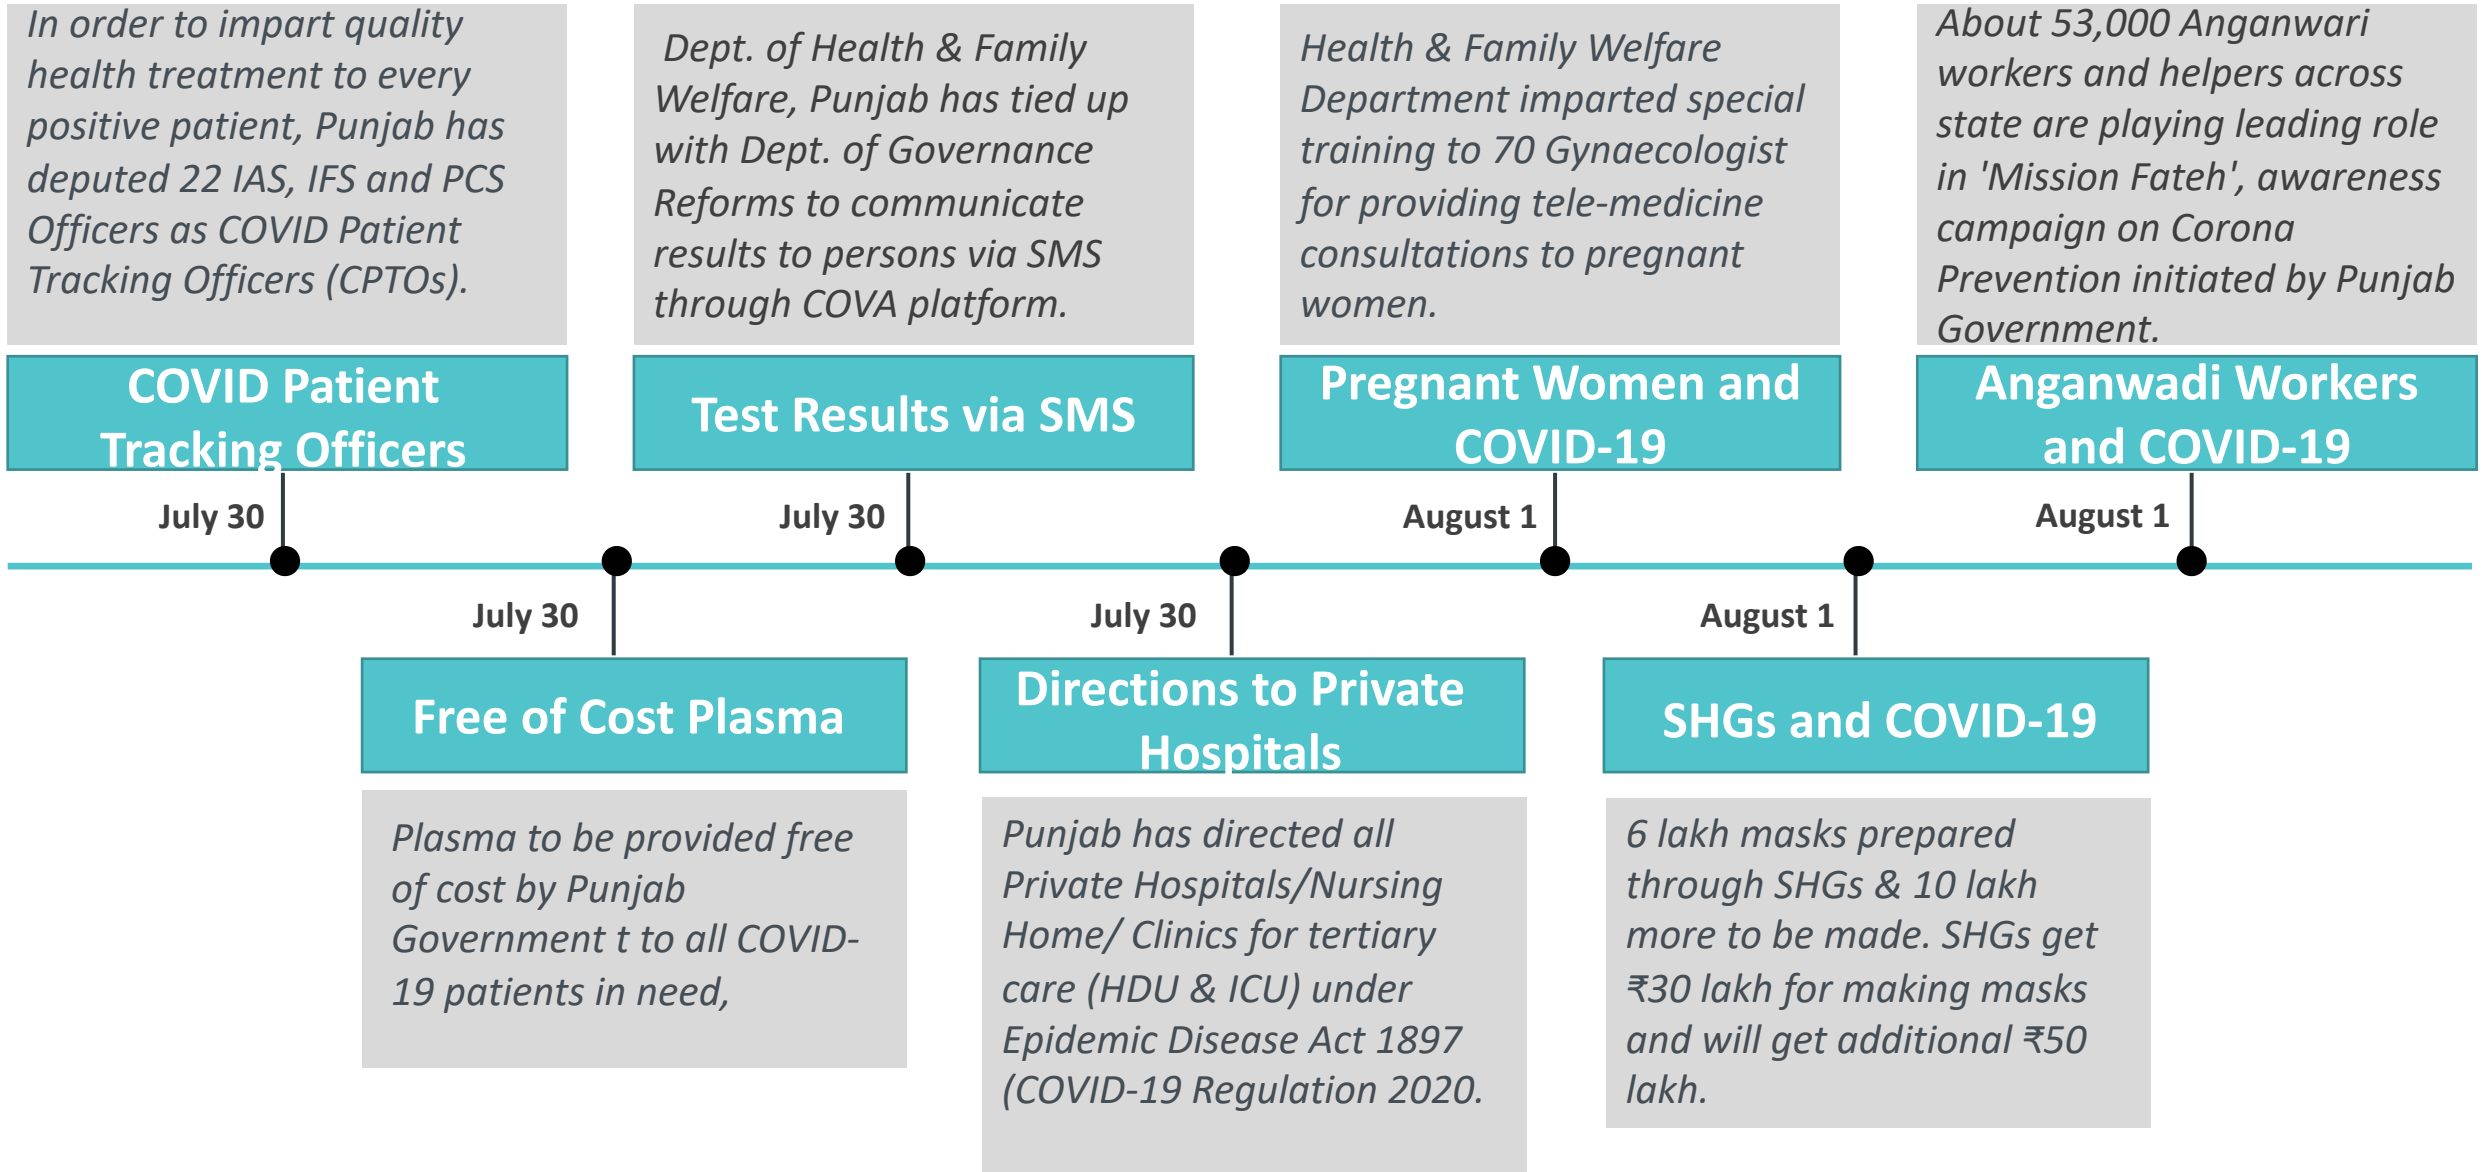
In order to impart quality health treatment to every positive patient, Punjab has deputed 22 IAS, IFS and PCS Officers as COVID Patient Tracking Officers (CPTOs).

COVID Patient Tracking Officers

July 30

Dept. of Health & Family Welfare, Punjab has tied up with Dept. of Governance Reforms to communicate results to persons via SMS through COVA platform.

Test Results via SMS

July 30

Health & Family Welfare Department imparted special training to 70 Gynaecologist for providing tele-medicine consultations to pregnant women.

Pregnant Women and COVID-19

August 1

About 53,000 Anganwari workers and helpers across state are playing leading role in 'Mission Fateh', awareness campaign on Corona Prevention initiated by Punjab Government.

Anganwadi Workers and COVID-19

August 1

July 30

Free of Cost Plasma

Plasma to be provided free of cost by Punjab Government t to all COVID-19 patients in need,

July 30

Directions to Private Hospitals

Punjab has directed all Private Hospitals/Nursing Home/ Clinics for tertiary care (HDU & ICU) under Epidemic Disease Act 1897 (COVID-19 Regulation 2020.

August 1

SHGs and COVID-19

6 lakh masks prepared through SHGs & 10 lakh more to be made. SHGs get ₹30 lakh for making masks and will get additional ₹50 lakh.